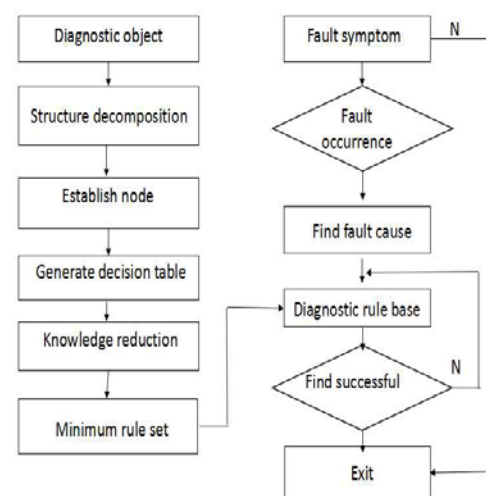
Diagnostic object

Structure decomposition

Establish node

Generate decision table

Knowledge reduction

Minimum rule set

Fault symptom

N

Fault occurrence

Find fault cause

Diagnostic rule base

Find successful

N

Exit